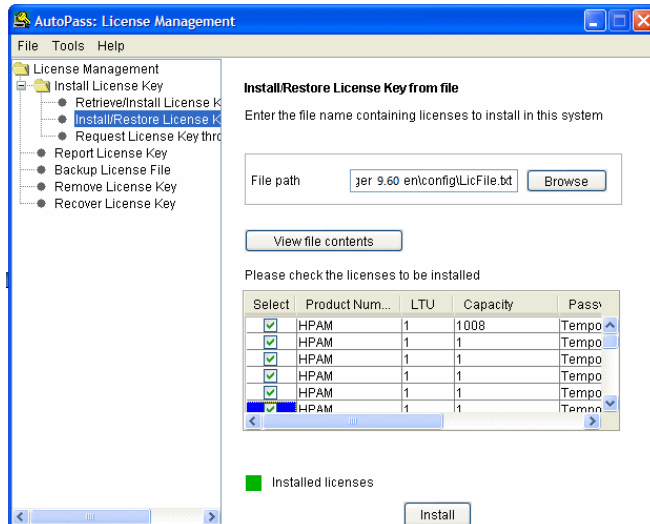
AutoPass: License Management

File Tools Help

License Management
Install License Key
Retrieve/Install License K
Install/Restore License K
Request License Key thro
Report License Key
Backup License File
Remove License Key
Recover License Key

Install/Restore License Key from file

Enter the file name containing licenses to install in this system

File path ger 9.60 en\config\LicFile.txt Browse

View file contents

Please check the licenses to be installed

| Select | Product Num... | LTU | Capacity | Pass |
|---|---|---|---|---|
| ✓ | HPAM | 1 | 1008 | Tempo |
| ✓ | HPAM | 1 | 1 | Tempo |
| ✓ | HPAM | 1 | 1 | Tempo |
| ✓ | HPAM | 1 | 1 | Tempo |
| ✓ | HPAM | 1 | 1 | Tempo |
| ✓ | HPAM | 1 | 1 | Tempo |

Installed licenses

Install